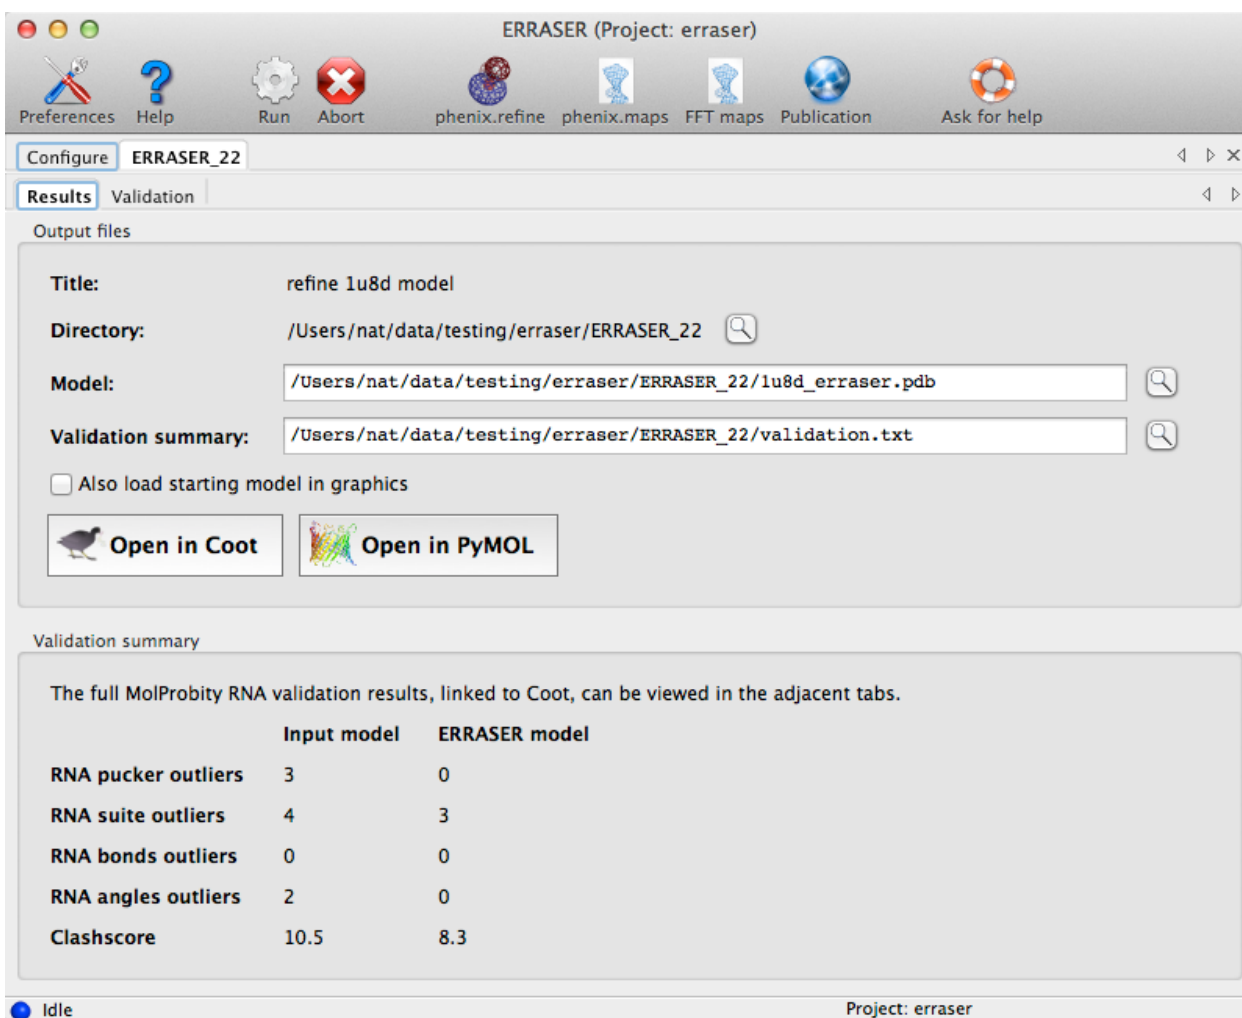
ERRASER (Project: erraser)

Preferences Help Run Abort phenix.refine phenix.maps FFT maps Publication Ask for help

Configure ERRASER_22

Results Validation

Output files

Title: refine 1u8d model

Directory: /Users/nat/data/testing/erraser/ERRASER_22

Model: /Users/nat/data/testing/erraser/ERRASER_22/1u8d_erraser.pdb

Validation summary: /Users/nat/data/testing/erraser/ERRASER_22/validation.txt

Also load starting model in graphics

Open in Coot Open in PyMOL

Validation summary

The full MolProbity RNA validation results, linked to Coot, can be viewed in the adjacent tabs.

| | Input model | ERRASER model |
|---|---|---|
| RNA pucker outliers | 3 | 0 |
| RNA suite outliers | 4 | 3 |
| RNA bonds outliers | 0 | 0 |
| RNA angles outliers | 2 | 0 |
| Clashscore | 10.5 | 8.3 |

Idle Project: erraser